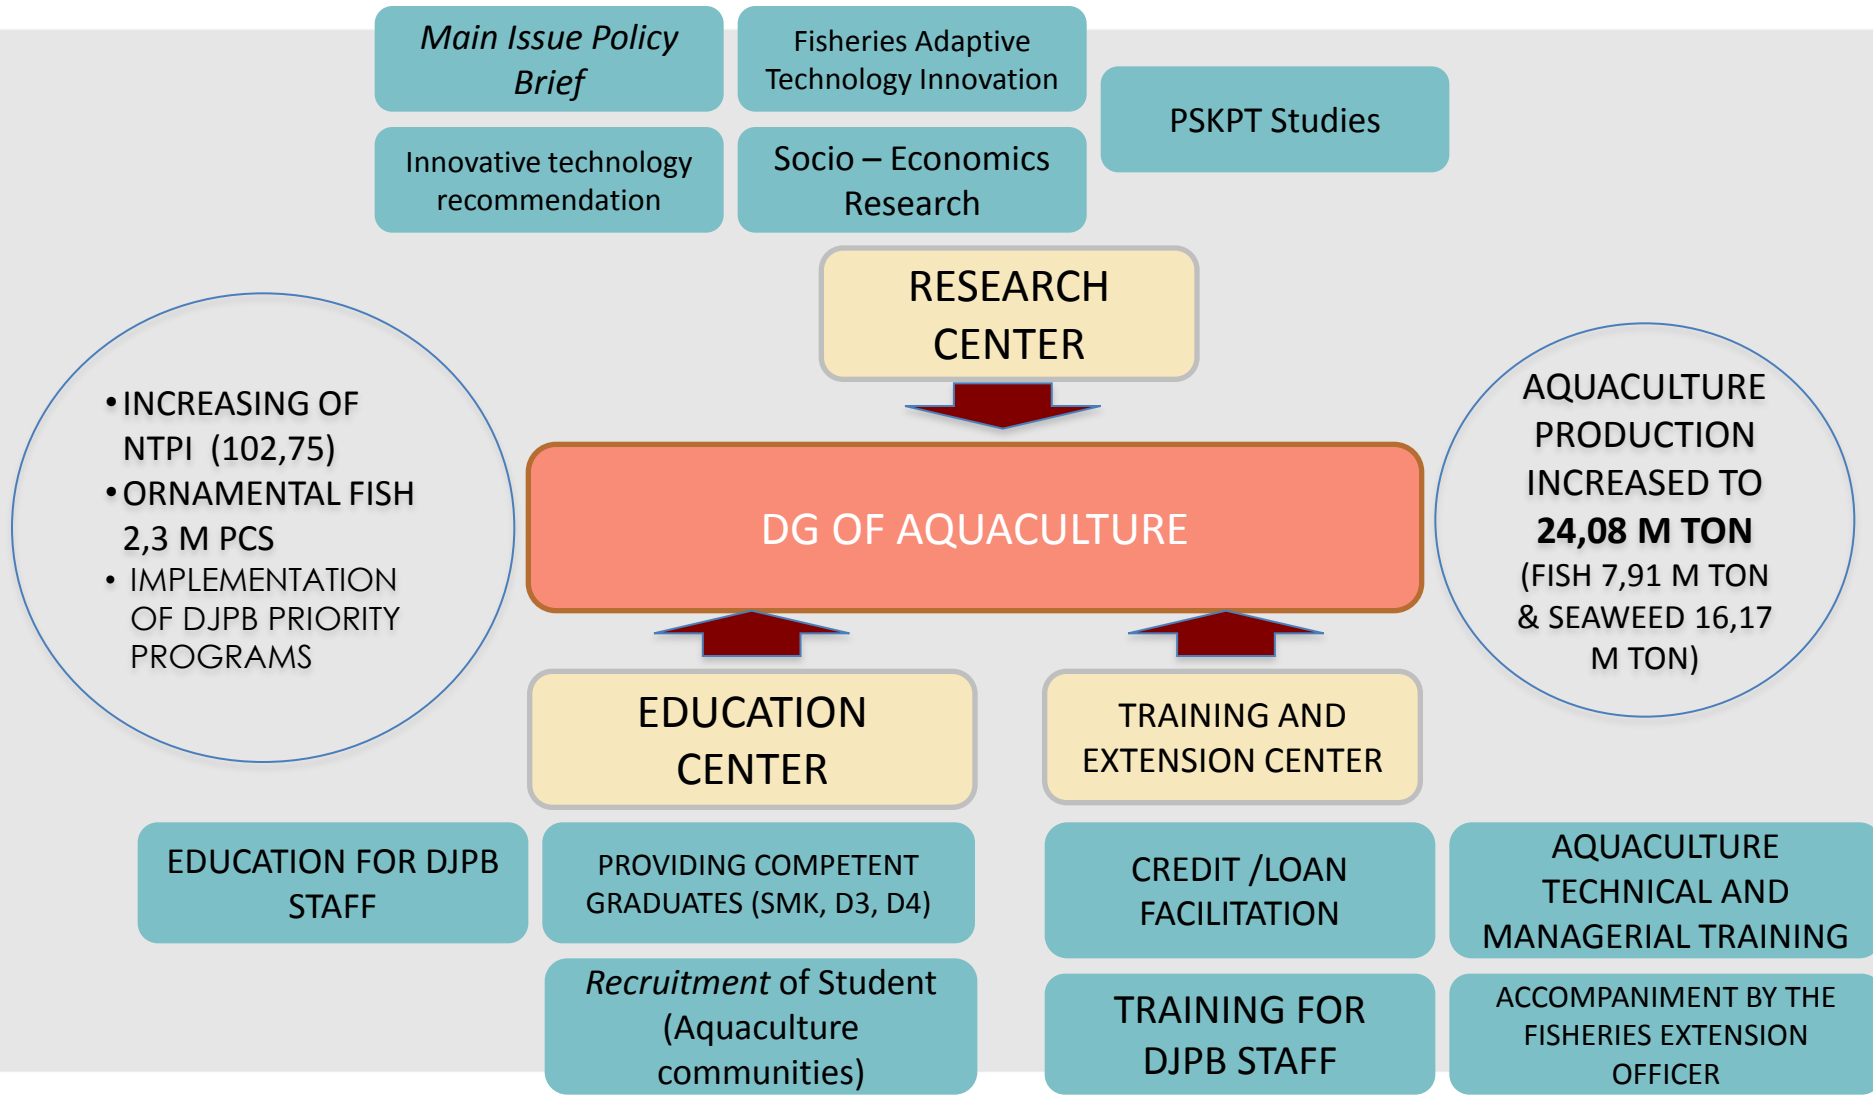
*Main Issue Policy Brief*

Fisheries Adaptive Technology Innovation

PSKPT Studies

Innovative technology recommendation

Socio – Economics Research

RESEARCH CENTER

• INCREASING OF NTPI (102,75)
• ORNAMENTAL FISH 2,3 M PCS
• IMPLEMENTATION OF DJPB PRIORITY PROGRAMS

DG OF AQUACULTURE

AQUACULTURE PRODUCTION INCREASED TO **24,08 M TON** (FISH 7,91 M TON & SEAWEED 16,17 M TON)

EDUCATION CENTER

TRAINING AND EXTENSION CENTER

EDUCATION FOR DJPB STAFF

PROVIDING COMPETENT GRADUATES (SMK, D3, D4)

CREDIT /LOAN FACILITATION

AQUACULTURE TECHNICAL AND MANAGERIAL TRAINING

*Recruitment* of Student (Aquaculture communities)

TRAINING FOR DJPB STAFF

ACCOMPANIMENT BY THE FISHERIES EXTENSION OFFICER